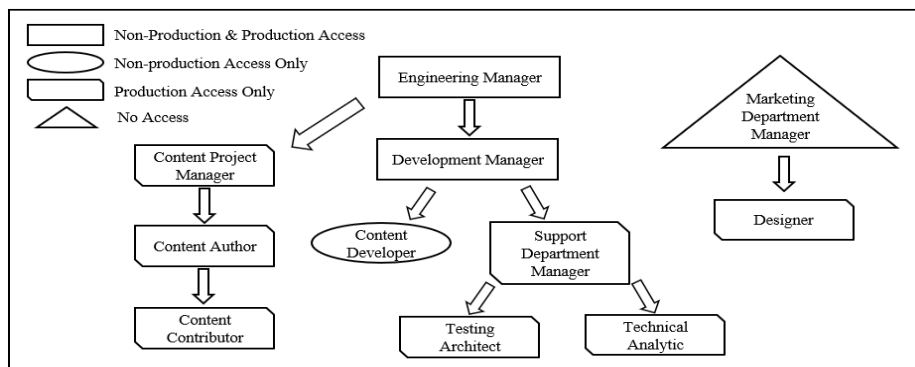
Non-Production & Production Access

Non-production Access Only

Production Access Only

No Access

Engineering Manager

Marketing Department Manager

Content Project Manager

Development Manager

Designer

Content Author

Content Developer

Support Department Manager

Content Contributor

Testing Architect

Technical Analytic